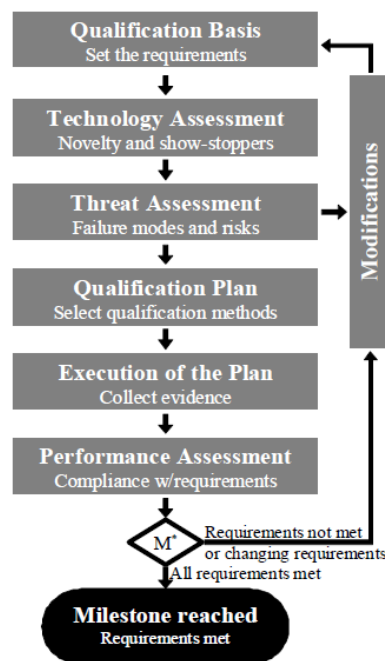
Qualification Basis
Set the requirements

Technology Assessment
Novelty and show-stoppers

Threat Assessment
Failure modes and risks

Qualification Plan
Select qualification methods

Execution of the Plan
Collect evidence

Performance Assessment
Compliance w/requirements

Modifications

M*

Requirements not met or changing requirements

All requirements met

Milestone reached
Requirements met